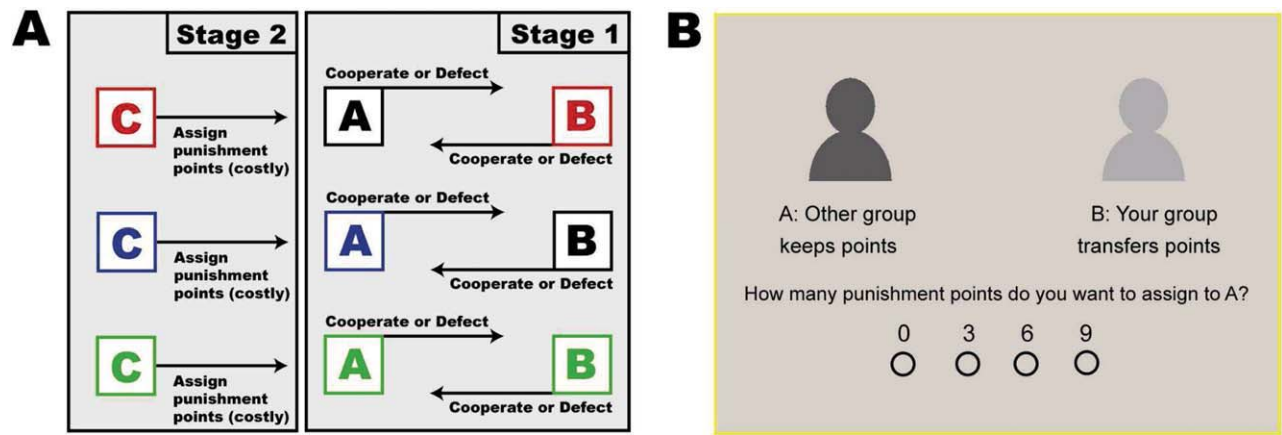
A

Stage 2

C
Assign punishment points (costly)

C
Assign punishment points (costly)

C
Assign punishment points (costly)

Stage 1

Cooperate or Defect
A
B
Cooperate or Defect

Cooperate or Defect
A
B
Cooperate or Defect

Cooperate or Defect
A
B
Cooperate or Defect

B

A: Other group keeps points

B: Your group transfers points

How many punishment points do you want to assign to A?

0 3 6 9